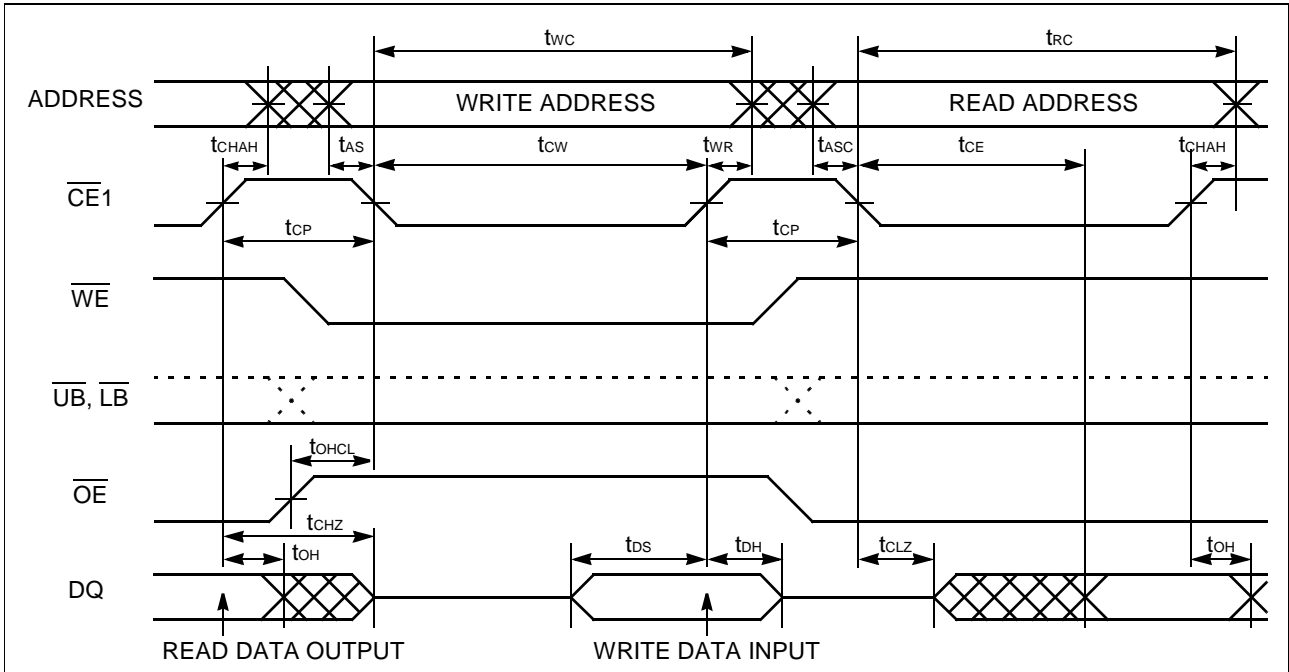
$t_{WC}$

$t_{RC}$

ADDRESS

WRITE ADDRESS

READ ADDRESS

$t_{CHAH}$

$t_{AS}$

$t_{CW}$

$t_{WR}$

$t_{ASC}$

$t_{CE}$

$t_{CHAH}$

$\overline{CE}1$

$t_{CP}$

$t_{CP}$

$\overline{WE}$

$\overline{UB}$, $\overline{LB}$

$t_{OHCL}$

$\overline{OE}$

$t_{CHZ}$

$t_{OH}$

$t_{DS}$

$t_{DH}$

$t_{CLZ}$

$t_{OH}$

DQ

READ DATA OUTPUT

WRITE DATA INPUT